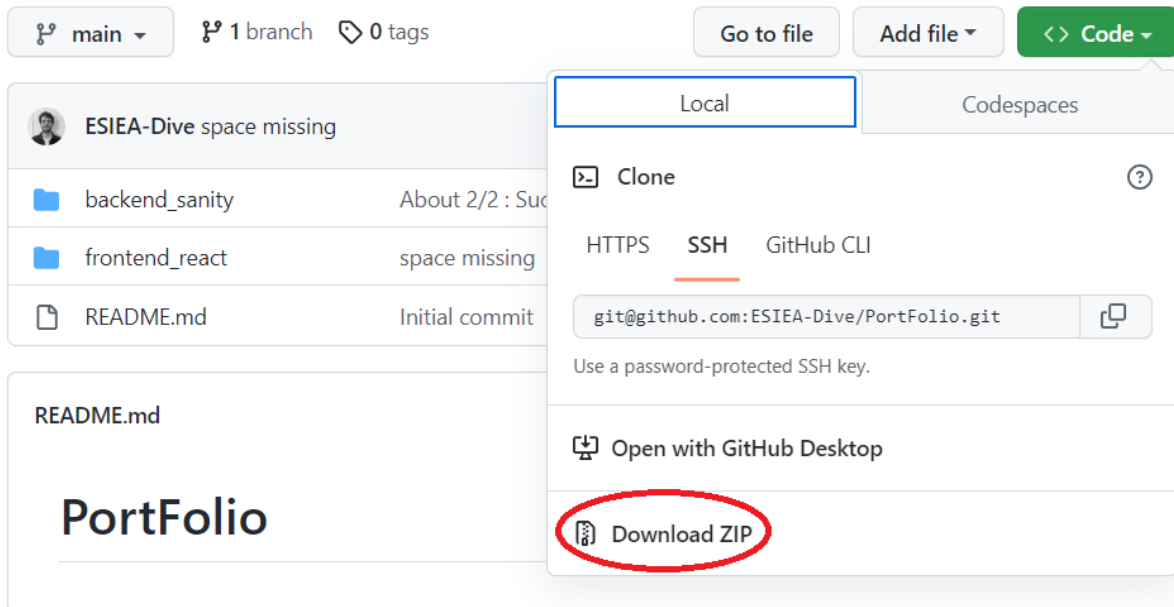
main 1 branch 0 tags

Go to file Add file Code

EESIEA-Dive space missing

backend_sanity About 2/2 : Suc

frontend_react space missing

README.md Initial commit

README.md

PortFolio

Local Codespaces

Clone

HTTPS SSH GitHub CLI

git@github.com:ESIEA-Dive/PortFolio.git

Use a password-protected SSH key.

Open with GitHub Desktop

Download ZIP